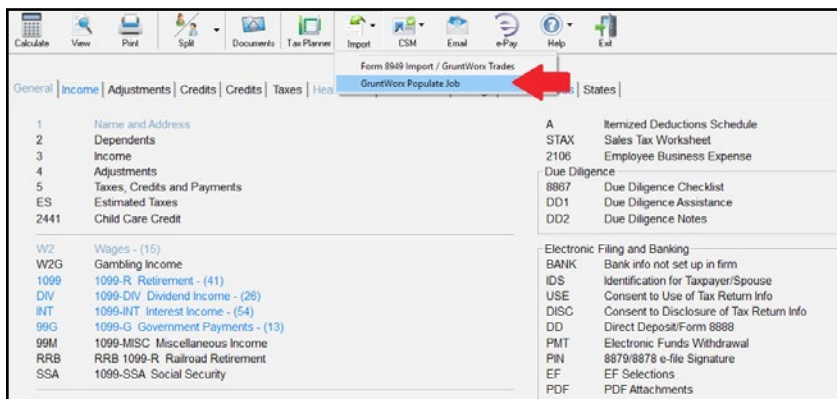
Calculate View Print Split Documents Tax Planner Import CSM Email e-Pay Help Exit

Form 8949 Import / GruntWorx Trades
GruntWorx Populate Job

General | Income | Adjustments | Credits | Credits | Taxes | Hea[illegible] | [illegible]s | States |

| | |
|---|---|
| 1 | Name and Address |
| 2 | Dependents |
| 3 | Income |
| 4 | Adjustments |
| 5 | Taxes, Credits and Payments |
| ES | Estimated Taxes |
| 2441 | Child Care Credit |

| | |
|---|---|
| W2 | Wages - (15) |
| W2G | Gambling Income |
| 1099 | 1099-R Retirement - (41) |
| DIV | 1099-DIV Dividend Income - (26) |
| INT | 1099-INT Interest Income - (54) |
| 99G | 1099-G Government Payments - (13) |
| 99M | 1099-MISC Miscellaneous Income |
| RRB | RRB 1099-R Railroad Retirement |
| SSA | 1099-SSA Social Security |

| | |
|---|---|
| A | Itemized Deductions Schedule |
| STAX | Sales Tax Worksheet |
| 2106 | Employee Business Expense |

Due Diligence

| | |
|---|---|
| 8867 | Due Diligence Checklist |
| DD1 | Due Diligence Assistance |
| DD2 | Due Diligence Notes |

Electronic Filing and Banking

| | |
|---|---|
| BANK | Bank info not set up in firm |
| IDS | Identification for Taxpayer/Spouse |
| USE | Consent to Use of Tax Return Info |
| DISC | Consent to Disclosure of Tax Return Info |
| DD | Direct Deposit/Form 8888 |
| PMT | Electronic Funds Withdrawal |
| PIN | 8879/8878 e-file Signature |
| EF | EF Selections |
| PDF | PDF Attachments |